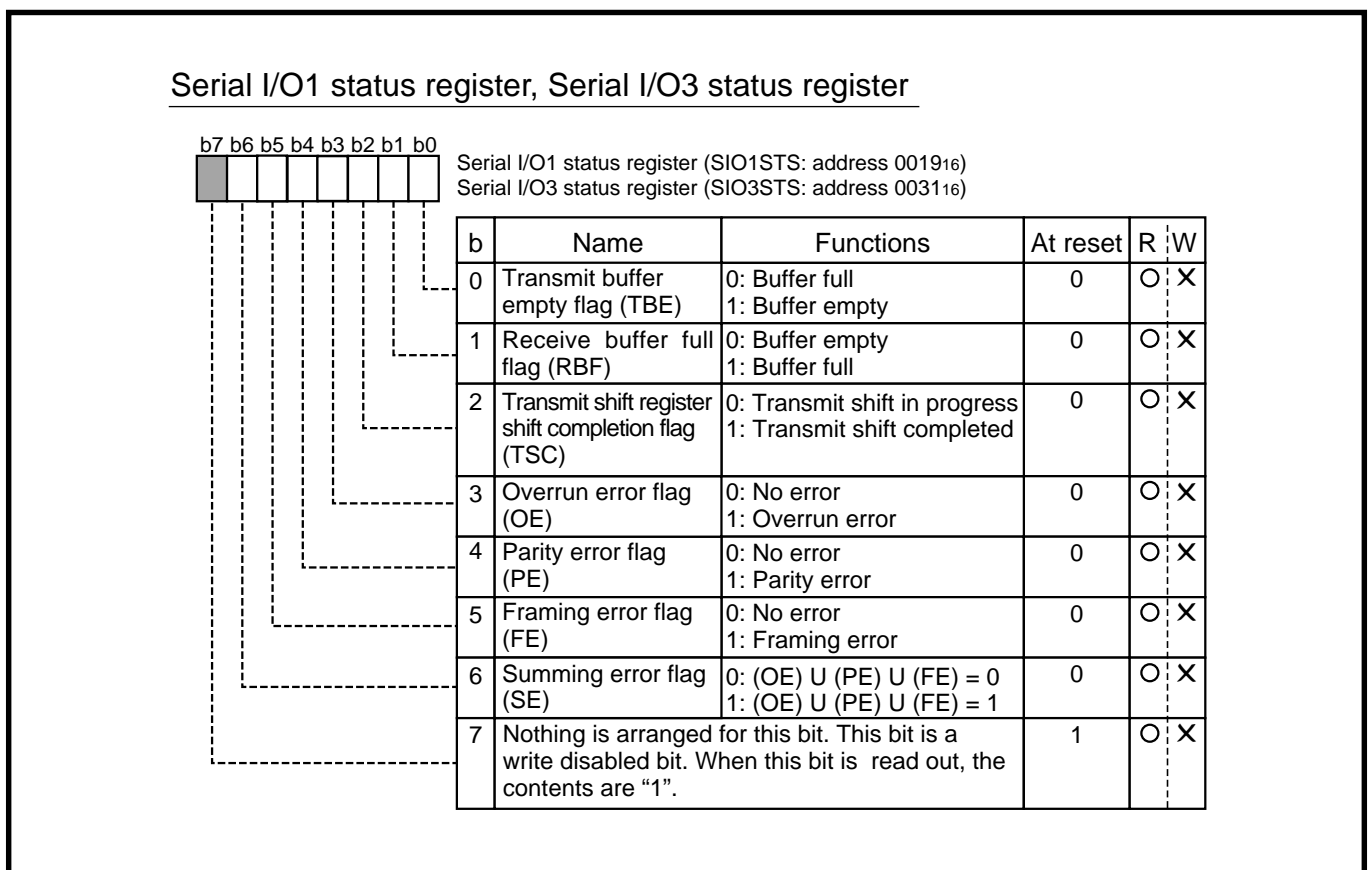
Serial I/O1 status register, Serial I/O3 status register

b7 b6 b5 b4 b3 b2 b1 b0

Serial I/O1 status register (SIO1STS: address $0019_{16}$)
Serial I/O3 status register (SIO3STS: address $0031_{16}$)

| b | Name | Functions | At reset | R | W |
|---|---|---|---|---|---|
| 0 | Transmit buffer empty flag (TBE) | 0: Buffer full<br>1: Buffer empty | 0 | O | X |
| 1 | Receive buffer full flag (RBF) | 0: Buffer empty<br>1: Buffer full | 0 | O | X |
| 2 | Transmit shift register shift completion flag (TSC) | 0: Transmit shift in progress<br>1: Transmit shift completed | 0 | O | X |
| 3 | Overrun error flag (OE) | 0: No error<br>1: Overrun error | 0 | O | X |
| 4 | Parity error flag (PE) | 0: No error<br>1: Parity error | 0 | O | X |
| 5 | Framing error flag (FE) | 0: No error<br>1: Framing error | 0 | O | X |
| 6 | Summing error flag (SE) | 0: (OE) U (PE) U (FE) = 0<br>1: (OE) U (PE) U (FE) = 1 | 0 | O | X |
| 7 | Nothing is arranged for this bit. This bit is a write disabled bit. When this bit is read out, the contents are "1". | | 1 | O | X |